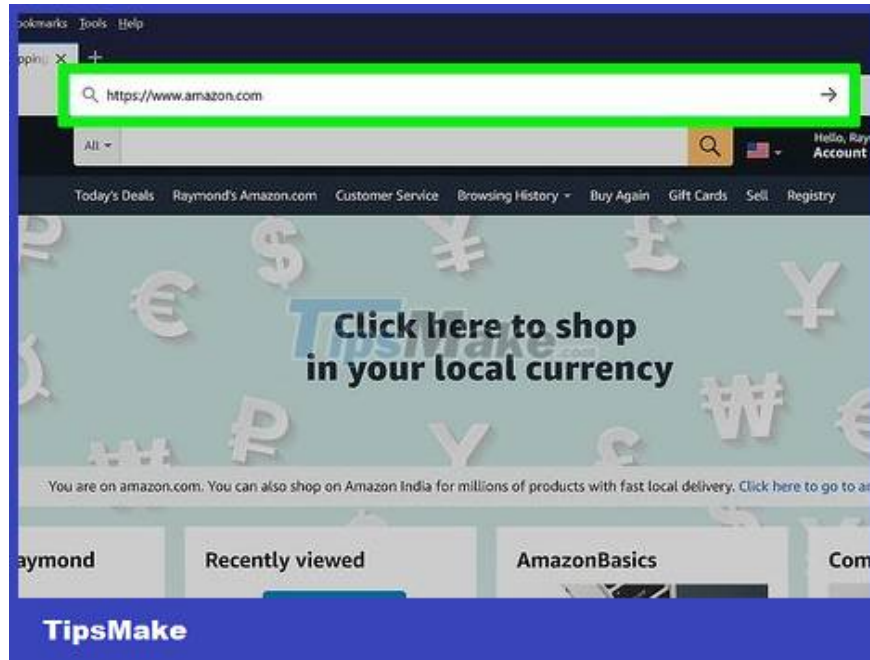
ookmarks Tools Help

pping ×  +

https://www.amazon.com →

All ▾

Hello, Ray
Account

Today's Deals  Raymond's Amazon.com  Customer Service  Browsing History ▾  Buy Again  Gift Cards  Sell  Registry

TipsMake.com

Click here to shop in your local currency

You are on amazon.com. You can also shop on Amazon India for millions of products with fast local delivery. Click here to go to a

aymond

Recently viewed

AmazonBasics

Com

TipsMake